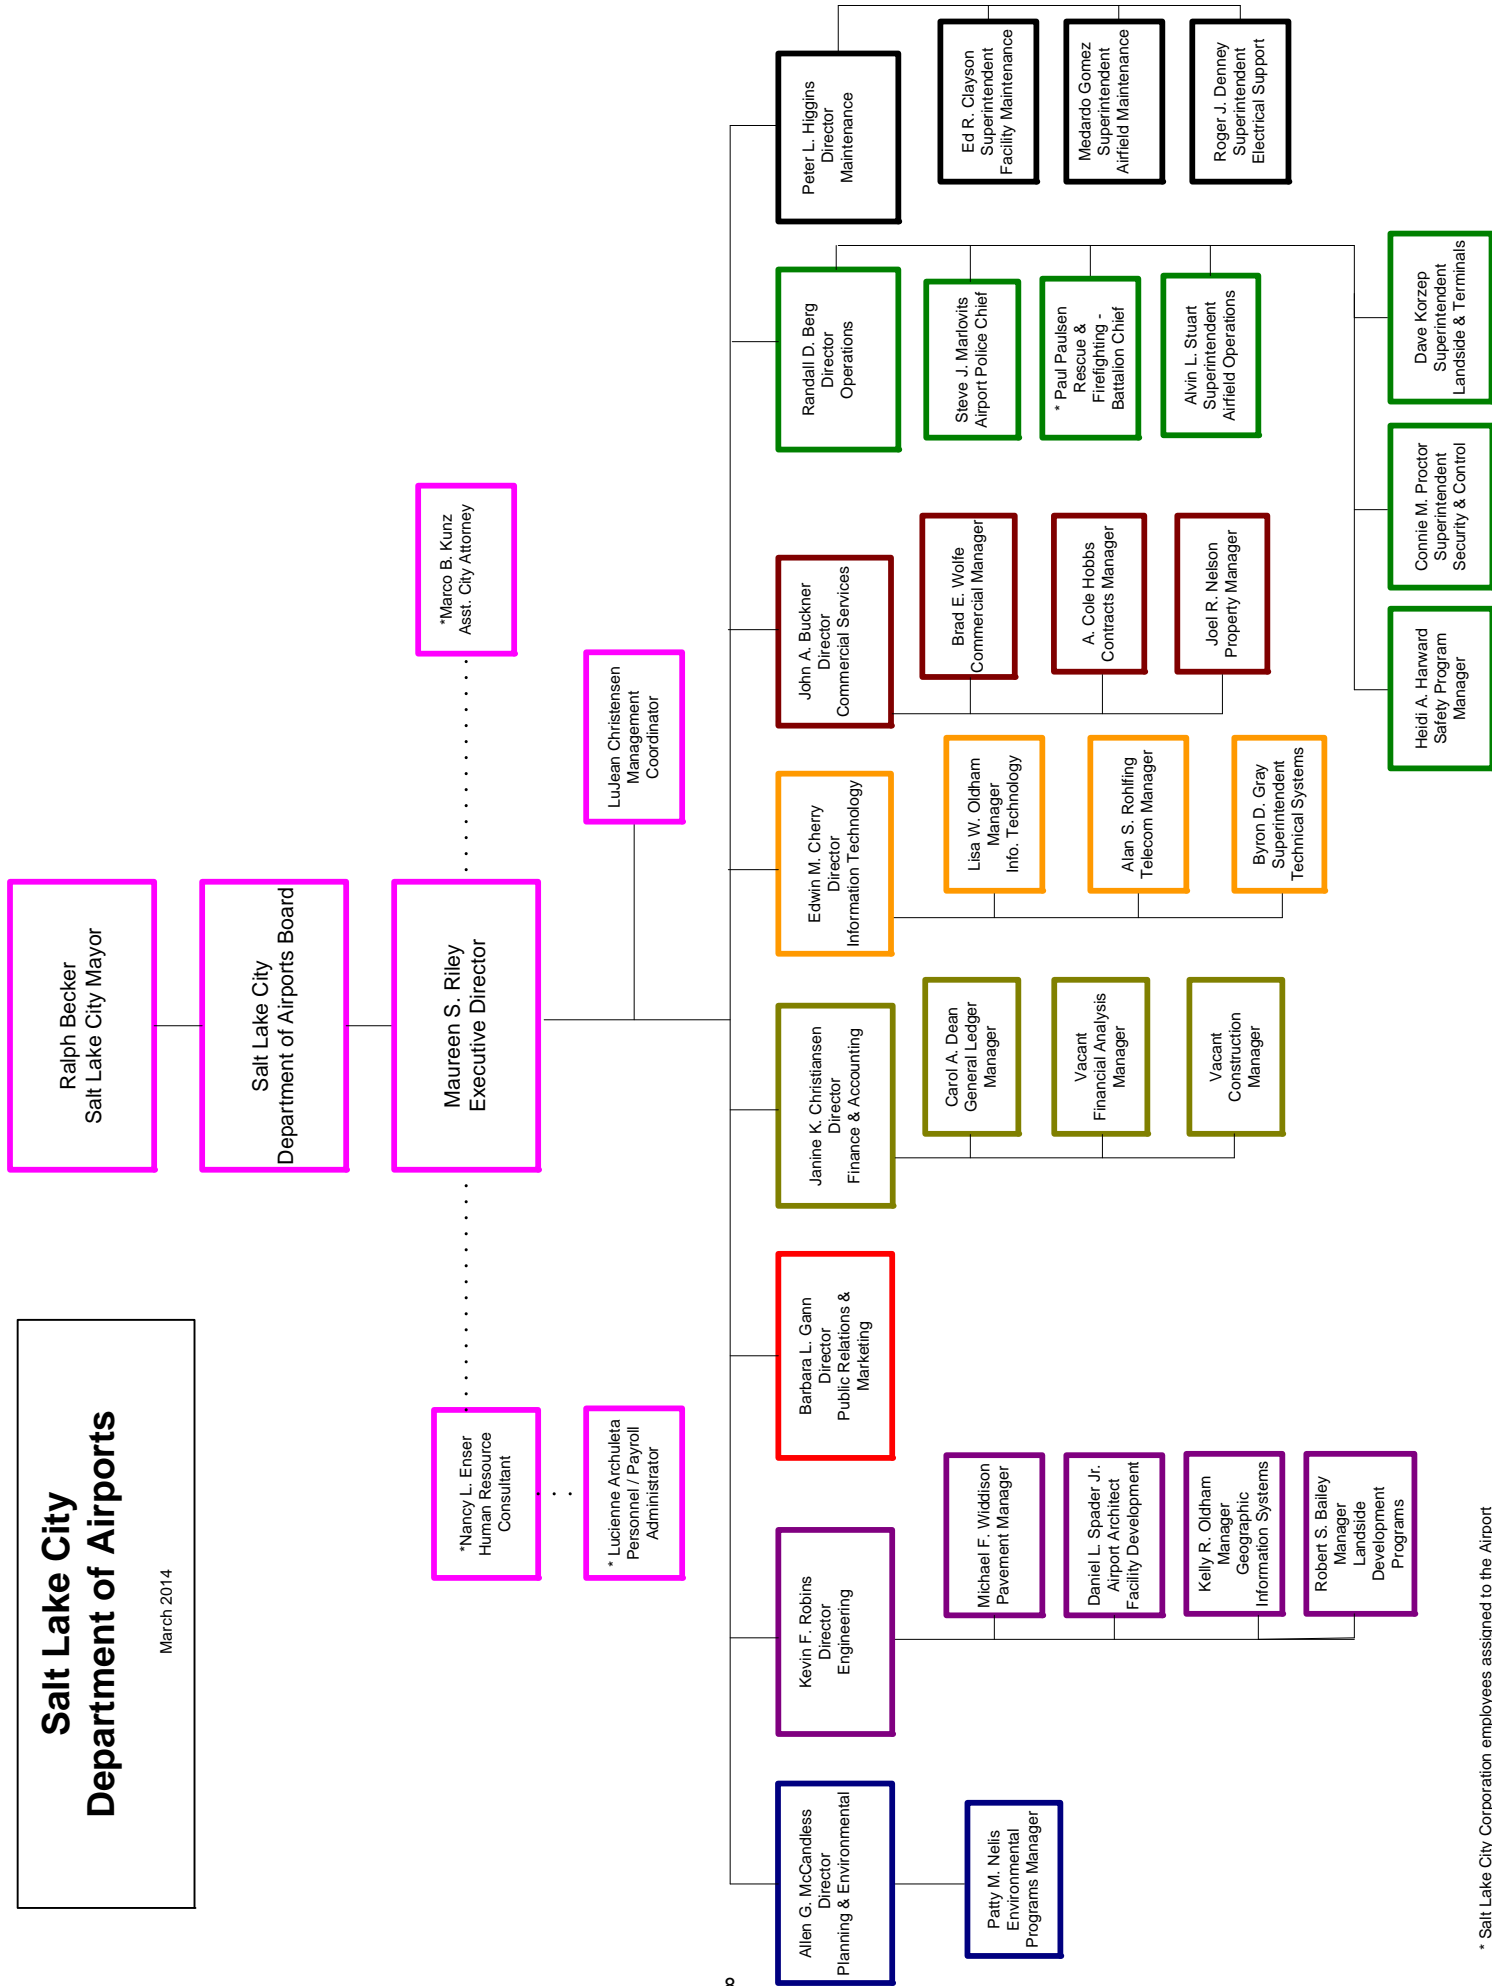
Salt Lake City
Department of Airports

March 2014

Ralph Becker
Salt Lake City Mayor

Salt Lake City
Department of Airports Board

Maureen S. Riley
Executive Director

*Marco B. Kunz
Asst. City Attorney

LuJean Christensen
Management
Coordinator

*Nancy L. Enser
Human Resource
Consultant

* Lucienne Archuleta
Personnel / Payroll
Administrator

Peter L. Higgins
Director
Maintenance

Ed R. Clayson
Superintendent
Facility Maintenance

Medardo Gomez
Superintendent
Airfield Maintenance

Roger J. Denney
Superintendent
Electrical Support

Randall D. Berg
Director
Operations

Steve J. Marlovits
Airport Police Chief

* Paul Paulsen
Rescue &
Firefighting -
Battalion Chief

Alvin L. Stuart
Superintendent
Airfield Operations

Dave Korzep
Superintendent
Landside & Terminals

Connie M. Proctor
Superintendent
Security & Control

Heidi A. Harward
Safety Program
Manager

John A. Buckner
Director
Commercial Services

Brad E. Wolfe
Commercial Manager

A. Cole Hobbs
Contracts Manager

Joel R. Nelson
Property Manager

Edwin M. Cherry
Director
Information Technology

Lisa W. Oldham
Manager
Info. Technology

Alan S. Rohlfing
Telecom Manager

Byron D. Gray
Superintendent
Technical Systems

Janine K. Christiansen
Director
Finance & Accounting

Carol A. Dean
General Ledger
Manager

Vacant
Financial Analysis
Manager

Vacant
Construction
Manager

Barbara L. Gann
Director
Public Relations &
Marketing

Kevin F. Robins
Director
Engineering

Michael F. Widdison
Pavement Manager

Daniel L. Spader Jr.
Airport Architect
Facility Development

Kelly R. Oldham
Manager
Geographic
Information Systems

Robert S. Bailey
Manager
Landside
Development
Programs

Allen G. McCandless
Director
Planning & Environmental

Patty M. Nelis
Environmental
Programs Manager

* Salt Lake City Corporation employees assigned to the Airport

8